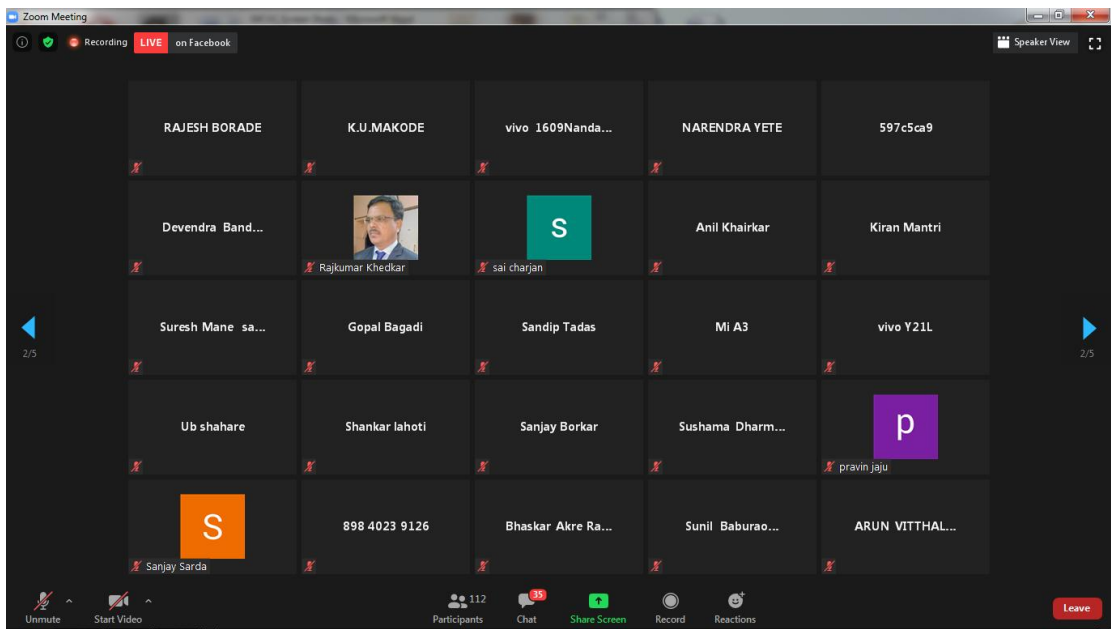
Zoom Meeting

Recording LIVE on Facebook

Speaker View

RAJESH BORADE

K.U.MAKODE

vivo 1609Nanda...

NARENDRA YETE

597c5ca9

Devendra Band...

Rajkumar Khedkar

S

sai charjan

Anil Khairkar

Kiran Mantri

Suresh Mane sa...

Gopal Bagadi

Sandip Tadas

Mi A3

vivo Y21L

2/5

2/5

Ub shahare

Shankar lahoti

Sanjay Borkar

Sushama Dharm...

p

pravin jaju

S

Sanjay Sarda

898 4023 9126

Bhaskar Akre Ra...

Sunil Baburao...

ARUN VITTHAL...

Unmute

Start Video

112

Participants

35

Chat

Share Screen

Record

Reactions

Leave